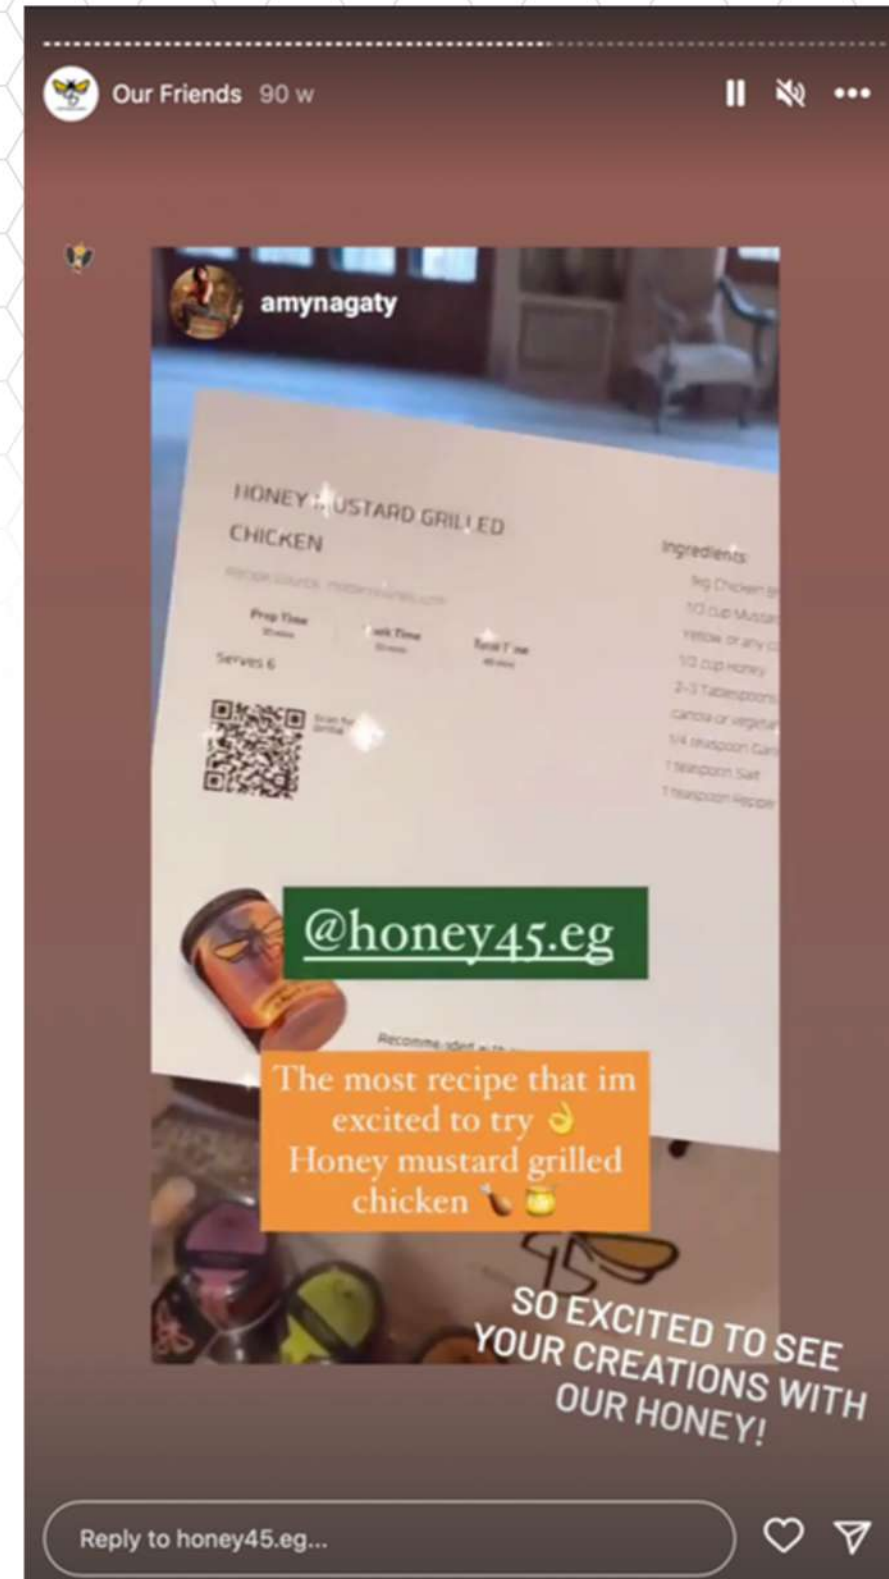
Our Friends 90 w

amynagaty

HONEY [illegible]USTARD GRILLED CHICKEN

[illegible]

Prep Time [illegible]

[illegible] Time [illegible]

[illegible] Time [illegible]

Serves 6

Ingredients

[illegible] Chicken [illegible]

1/3 cup Mustar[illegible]

Yellow or any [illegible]

1/3 cup Honey

2-3 Tablespoons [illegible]

canola or vegeta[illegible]

1/4 teaspoon Gar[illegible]

1 teaspoon Salt

1 teaspoon Pepper

@honey45.eg

Recomme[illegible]

The most recipe that im excited to try 👌 Honey mustard grilled chicken 🍗 🍯

SO EXCITED TO SEE YOUR CREATIONS WITH OUR HONEY!

Reply to honey45.eg...